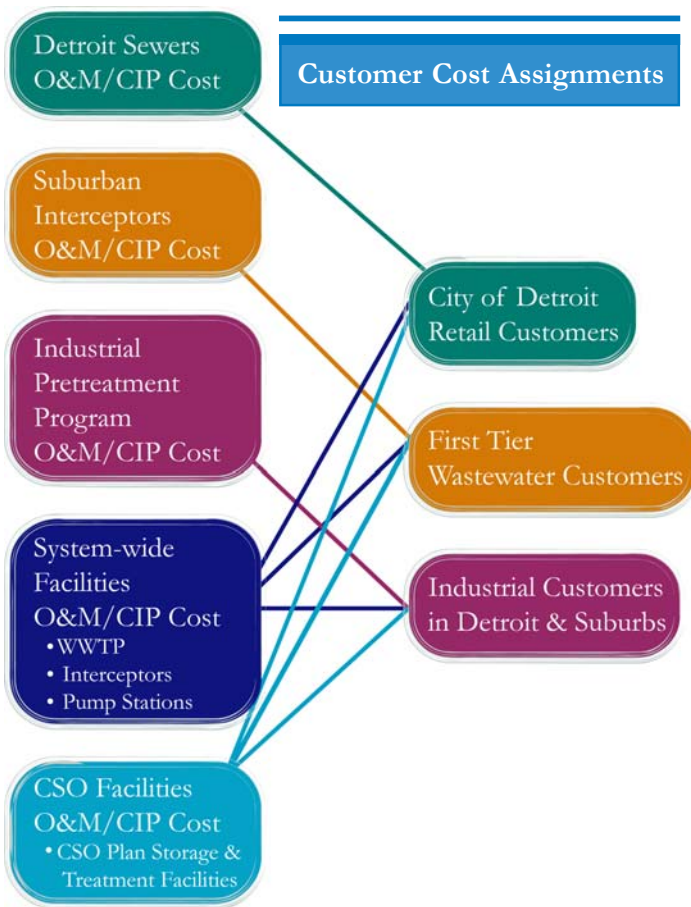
Customer Cost Assignments

Detroit Sewers O&M/CIP Cost

Suburban Interceptors O&M/CIP Cost

Industrial Pretreatment Program O&M/CIP Cost

System-wide Facilities O&M/CIP Cost
• WWTP
• Interceptors
• Pump Stations

CSO Facilities O&M/CIP Cost
• CSO Plan Storage & Treatment Facilities

City of Detroit Retail Customers

First Tier Wastewater Customers

Industrial Customers in Detroit & Suburbs